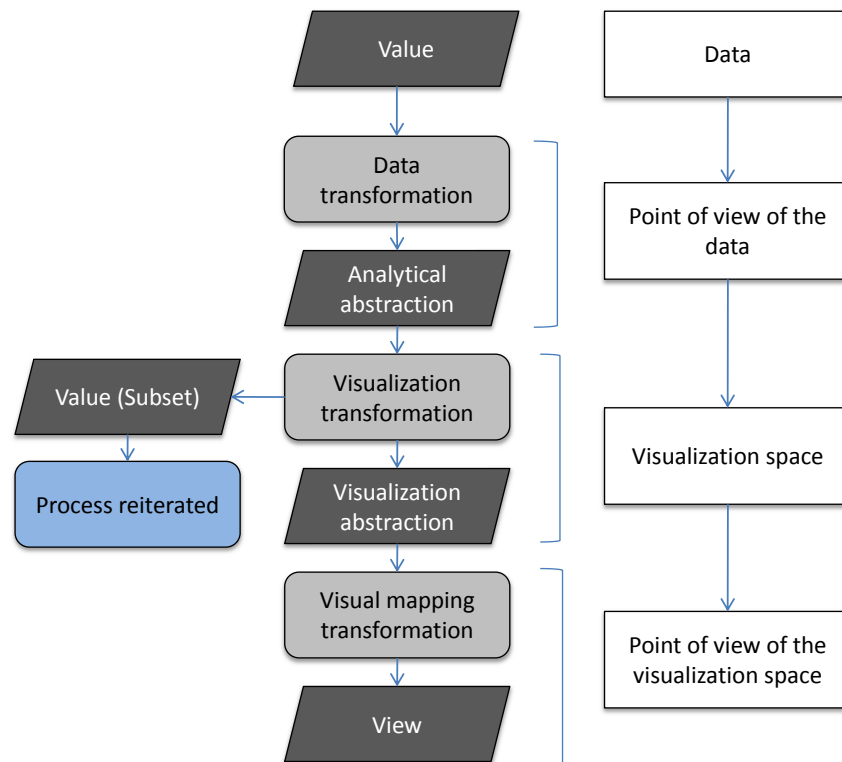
Value

Data transformation

Analytical abstraction

Value (Subset)

Process reiterated

Visualization transformation

Visualization abstraction

Visual mapping transformation

View

Data

Point of view of the data

Visualization space

Point of view of the visualization space